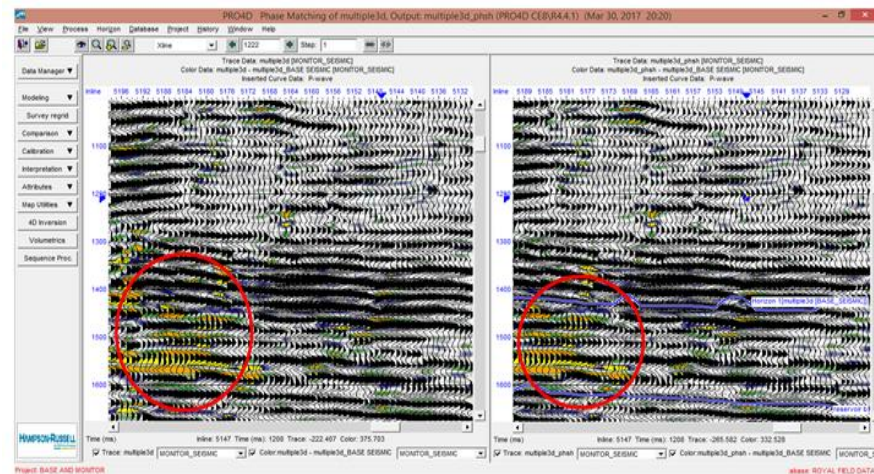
PRO4D Phase Matching of multiple3d, Output: multiple3d_phsh (PRO4D CE8/R4.4.1) (Mar 30, 2017 20:20)

File View Process Horizon Database Project History Window Help

Xline 1222 Step: 1

Data Manager
Modeling
Survey regrid
Comparison
Calibration
Interpretation
Attributes
Map Utilities
4D Inversion
Volumetrics
Sequence Proc.

Trace Data: multiple3d [MONITOR_SEISMIC]
Color Data: multiple3d - multiple3d_BASE SEISMIC [MONITOR_SEISMIC]
Inserted Curve Data: P-wave

Inline 5196 5192 5188 5184 5180 5176 5172 5168 5164 5160 5156 5152 5148 5144 5140 5136 5132

1100
1200
1300
1400
1500
1600

Time (ms) Inline: 5147 Time (ms): 1208 Trace: -222.467 Color: 375.793

Trace: multiple3d MONITOR_SEISMIC Color:multiple3d - multiple3d_BASE SEISMIC MONITOR_SEISMIC

Trace Data: multiple3d_phsh [MONITOR_SEISMIC]
Color Data: multiple3d_phsh - multiple3d_BASE SEISMIC [MONITOR_SEISMIC]
Inserted Curve Data: P-wave

Inline 5189 5185 5181 5177 5173 5169 5165 5161 5157 5153 5149 5145 5141 5137 5133 5129

1100
1200
1300
1400
1500
1600

Horizon 1(multiple3d [BASE_SEISMIC])

Reservoir E1

Time (ms) Inline: 5147 Time (ms): 1208 Trace: -265.582 Color: 332.528

Trace: multiple3d_phsh MONITOR_SEISMIC Color:multiple3d_phsh - multiple3d_BASE SEISMIC MONITOR_S

HAMPSON-RUSSELL

Project: BASE AND MONITOR

alias: ROYAL FIELD DATA